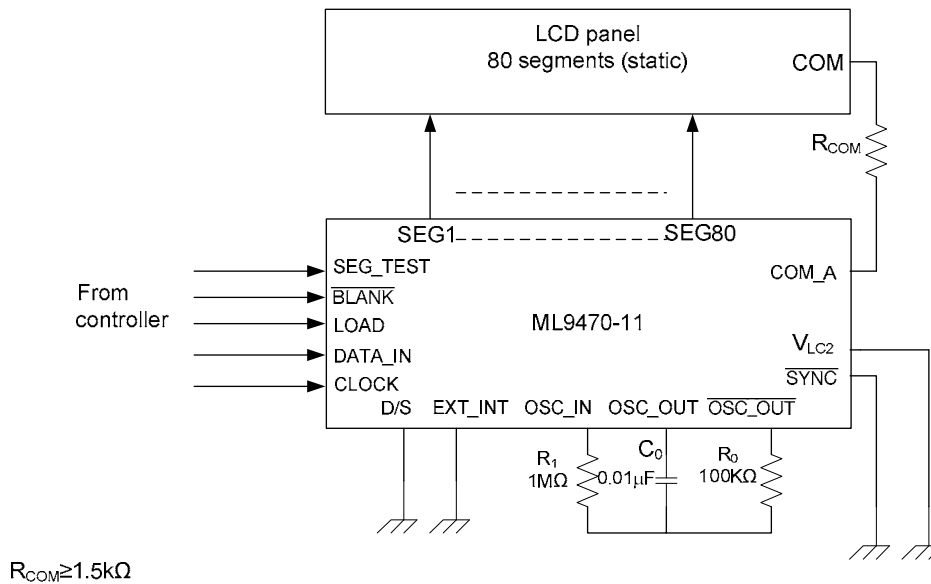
LCD panel
80 segments (static)

COM

$R_{COM}$

SEG1

SEG80

From controller

SEG_TEST
$\overline{BLANK}$
LOAD
DATA_IN
CLOCK

ML9470-11

COM_A

$V_{LC2}$
$\overline{SYNC}$

D/S EXT_INT OSC_IN OSC_OUT $\overline{OSC\_OUT}$

$R_1$
1MΩ

$C_0$
0.01μF

$R_0$
100KΩ

$R_{COM}$≥1.5kΩ